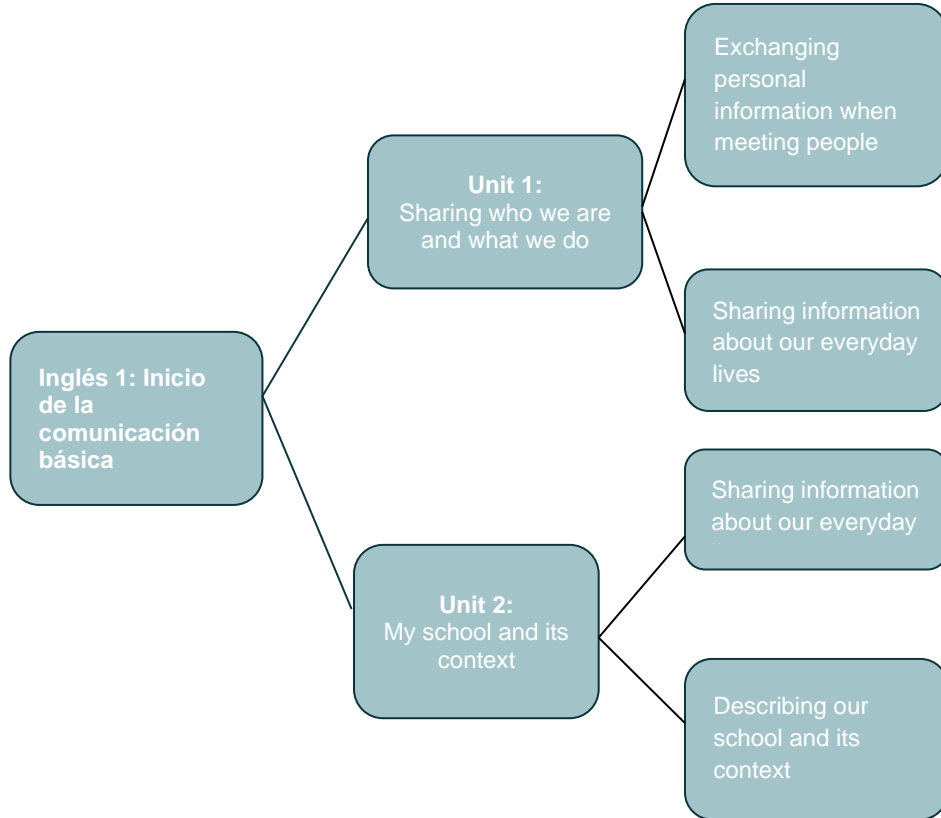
Inglés 1: Inicio de la comunicación básica

Unit 1:
Sharing who we are and what we do

Exchanging personal information when meeting people

Sharing information about our everyday lives

Unit 2:
My school and its context

Sharing information about our everyday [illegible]

Describing our school and its context